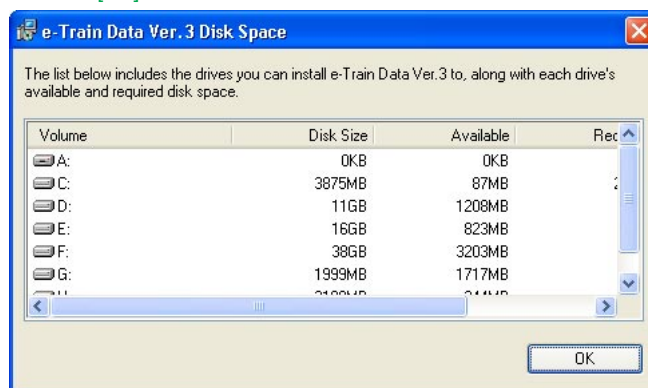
e-Train Data Ver. 3 Disk Space

The list below includes the drives you can install e-Train Data Ver.3 to, along with each drive's available and required disk space.

| Volume | Disk Size | Available | Rec |
|---|---|---|---|
| A: | 0KB | 0KB | |
| C: | 3875MB | 87MB | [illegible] |
| D: | 11GB | 1208MB | |
| E: | 16GB | 823MB | |
| F: | 38GB | 3203MB | |
| G: | 1999MB | 1717MB | |
| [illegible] | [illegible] | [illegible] | |

OK